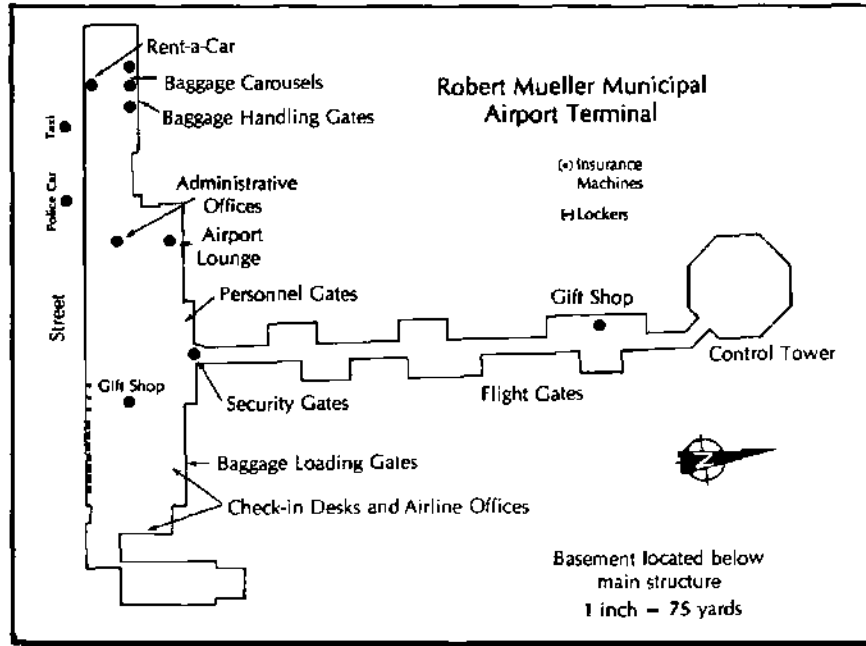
Robert Mueller Municipal Airport Terminal

Rent-a-Car

Baggage Carousels

Baggage Handling Gates

Taxi

Police Car

Administrative Offices

Airport Lounge

(•) Insurance Machines

(•) Lockers

Street

Personnel Gates

Gift Shop

Control Tower

Gift Shop

Security Gates

Flight Gates

N

Baggage Loading Gates

Check-in Desks and Airline Offices

Basement located below main structure

1 inch = 75 yards